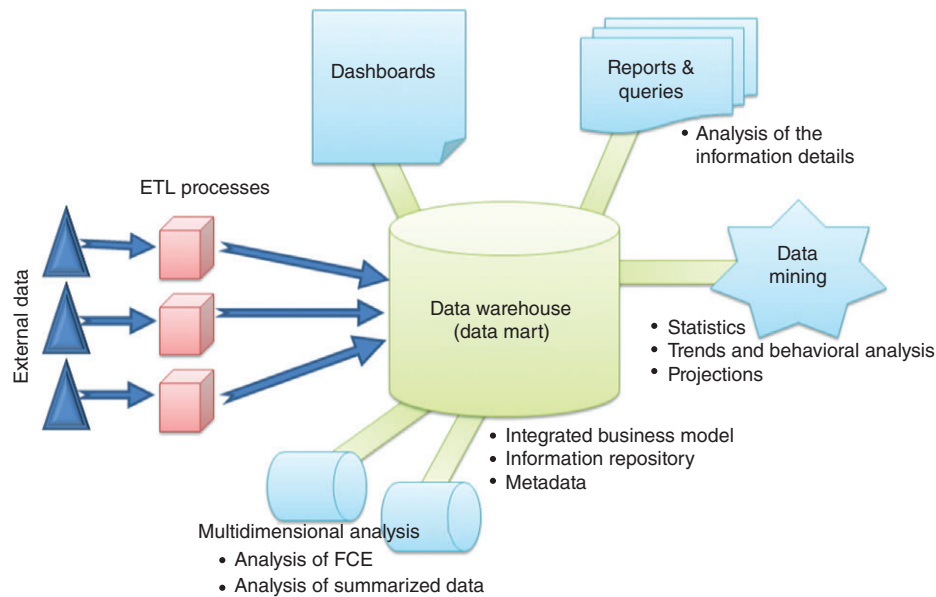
Dashboards

Reports & queries

• Analysis of the information details

ETL processes

External data

Data warehouse (data mart)

Data mining

• Statistics
• Trends and behavioral analysis
• Projections

• Integrated business model
• Information repository
• Metadata

Multidimensional analysis
• Analysis of FCE
• Analysis of summarized data